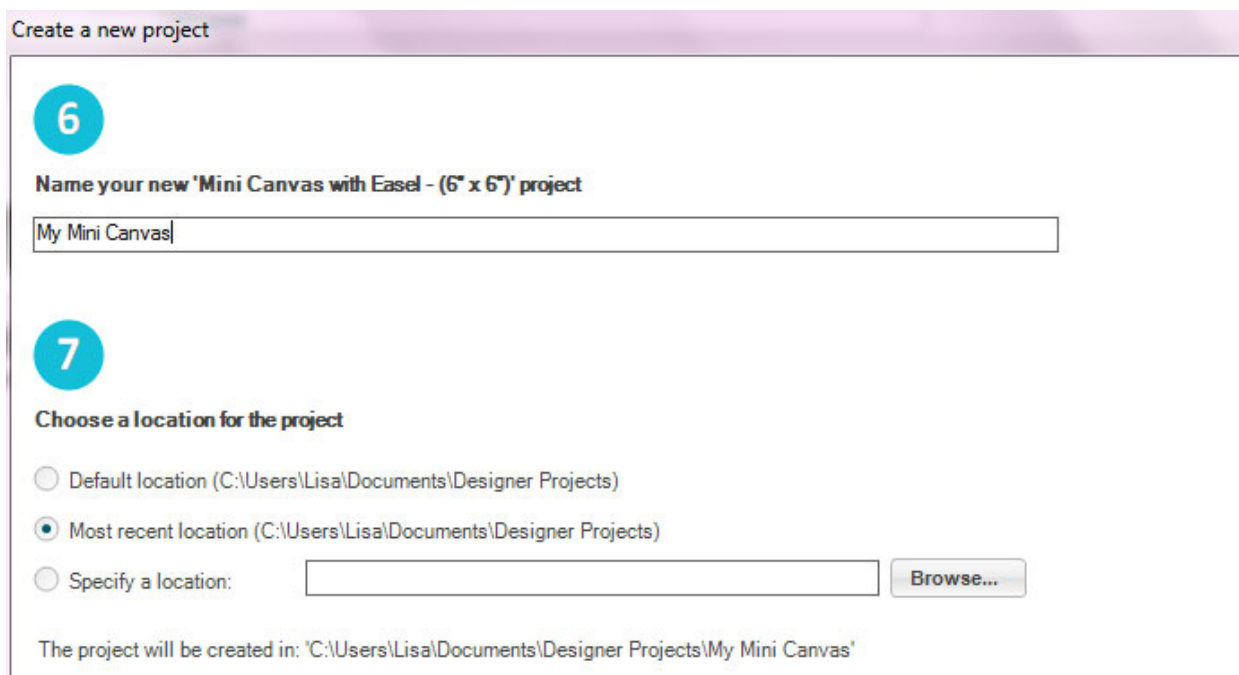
Create a new project

6

Name your new 'Mini Canvas with Easel - (6" x 6")' project

My Mini Canvas

7

Choose a location for the project

Default location (C:\Users\Lisa\Documents\Designer Projects)

Most recent location (C:\Users\Lisa\Documents\Designer Projects)

Specify a location:

Browse...

The project will be created in: 'C:\Users\Lisa\Documents\Designer Projects\My Mini Canvas'